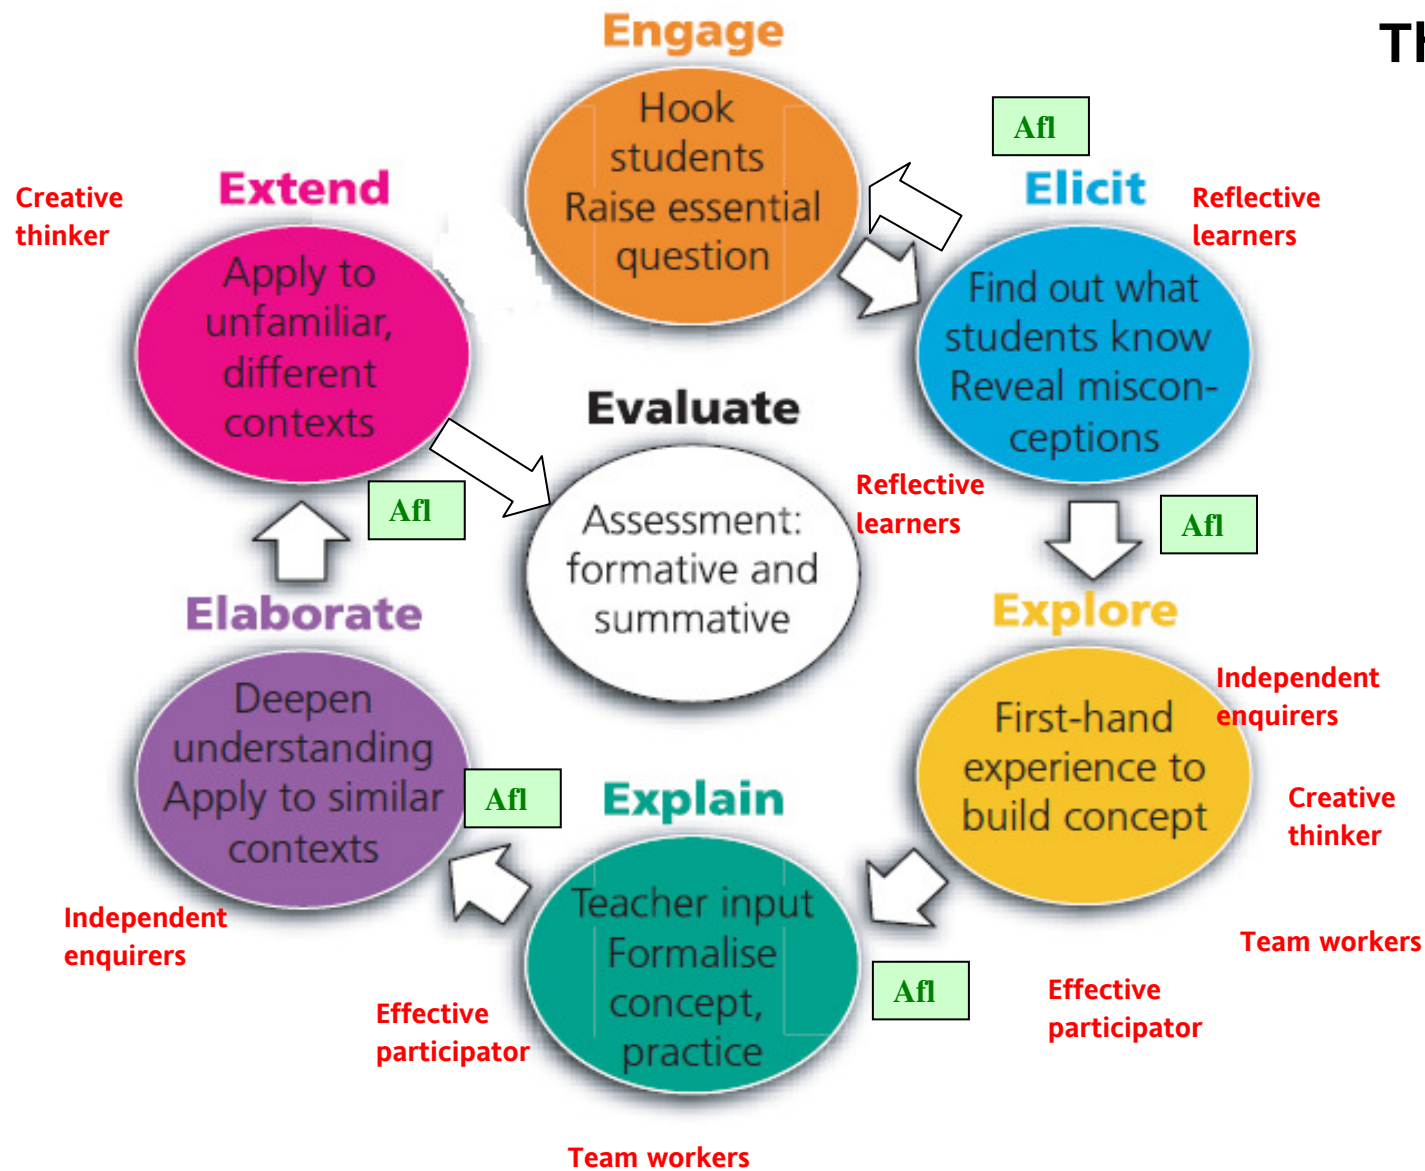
Th

Engage

Hook students Raise essential question

Afl

Elicit

Reflective learners

Find out what students know Reveal misconceptions

Creative thinker

Extend

Apply to unfamiliar, different contexts

Evaluate

Assessment: formative and summative

Reflective learners

Afl

Afl

Elaborate

Explore

Independent enquirers

Deepen understanding Apply to similar contexts

First-hand experience to build concept

Afl

Explain

Creative thinker

Teacher input Formalise concept, practice

Afl

Independent enquirers

Team workers

Effective participator

Effective participator

Team workers